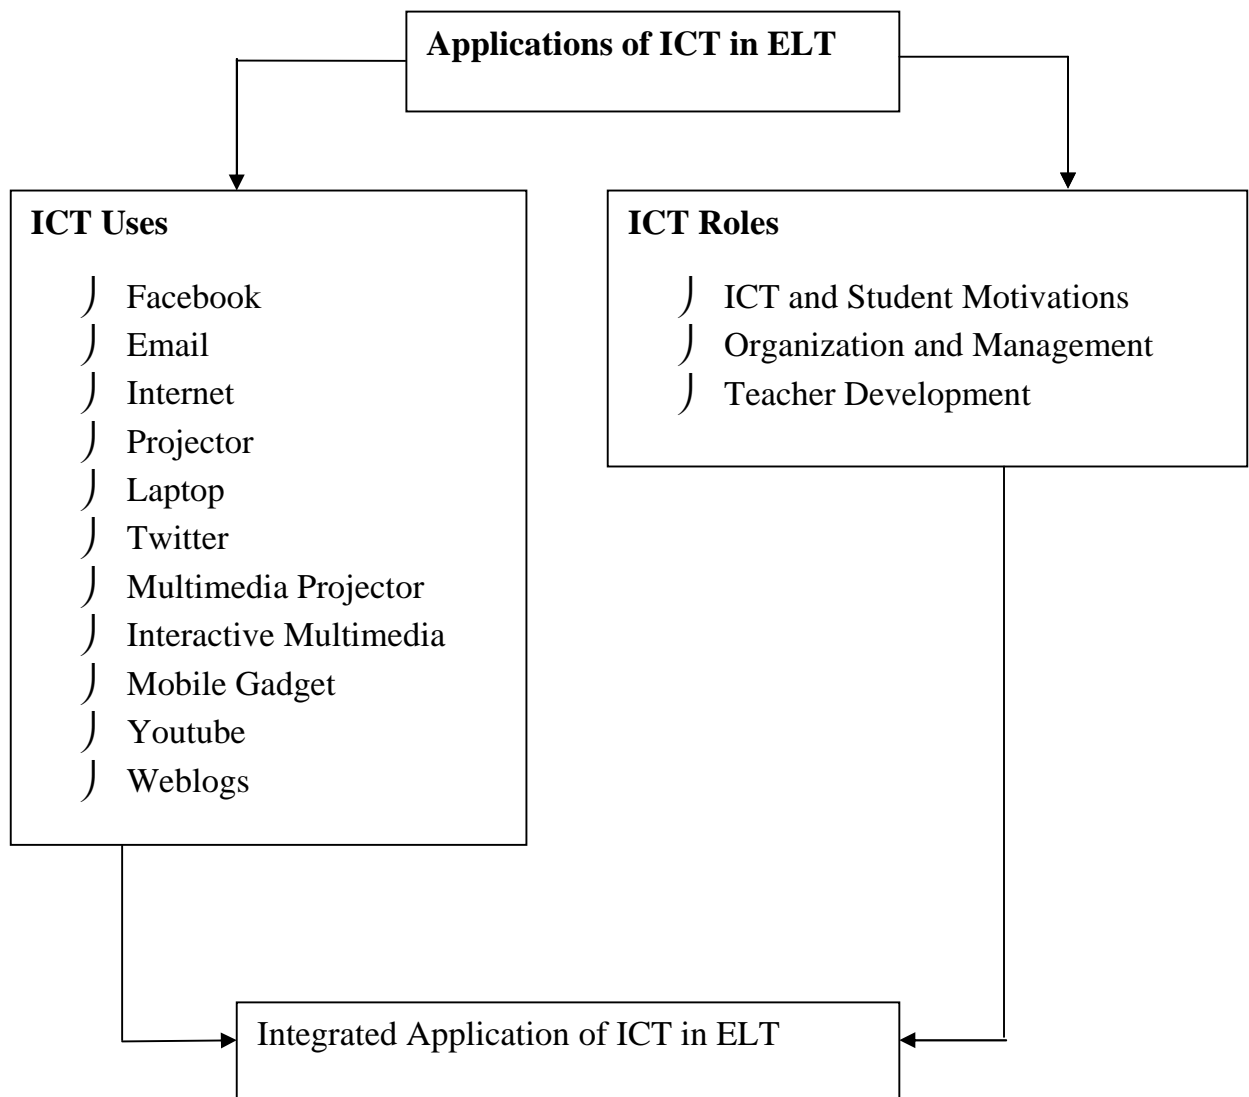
**Applications of ICT in ELT**

**ICT Uses**

- Facebook
- Email
- Internet
- Projector
- Laptop
- Twitter
- Multimedia Projector
- Interactive Multimedia
- Mobile Gadget
- Youtube
- Weblogs

**ICT Roles**

- ICT and Student Motivations
- Organization and Management
- Teacher Development

Integrated Application of ICT in ELT